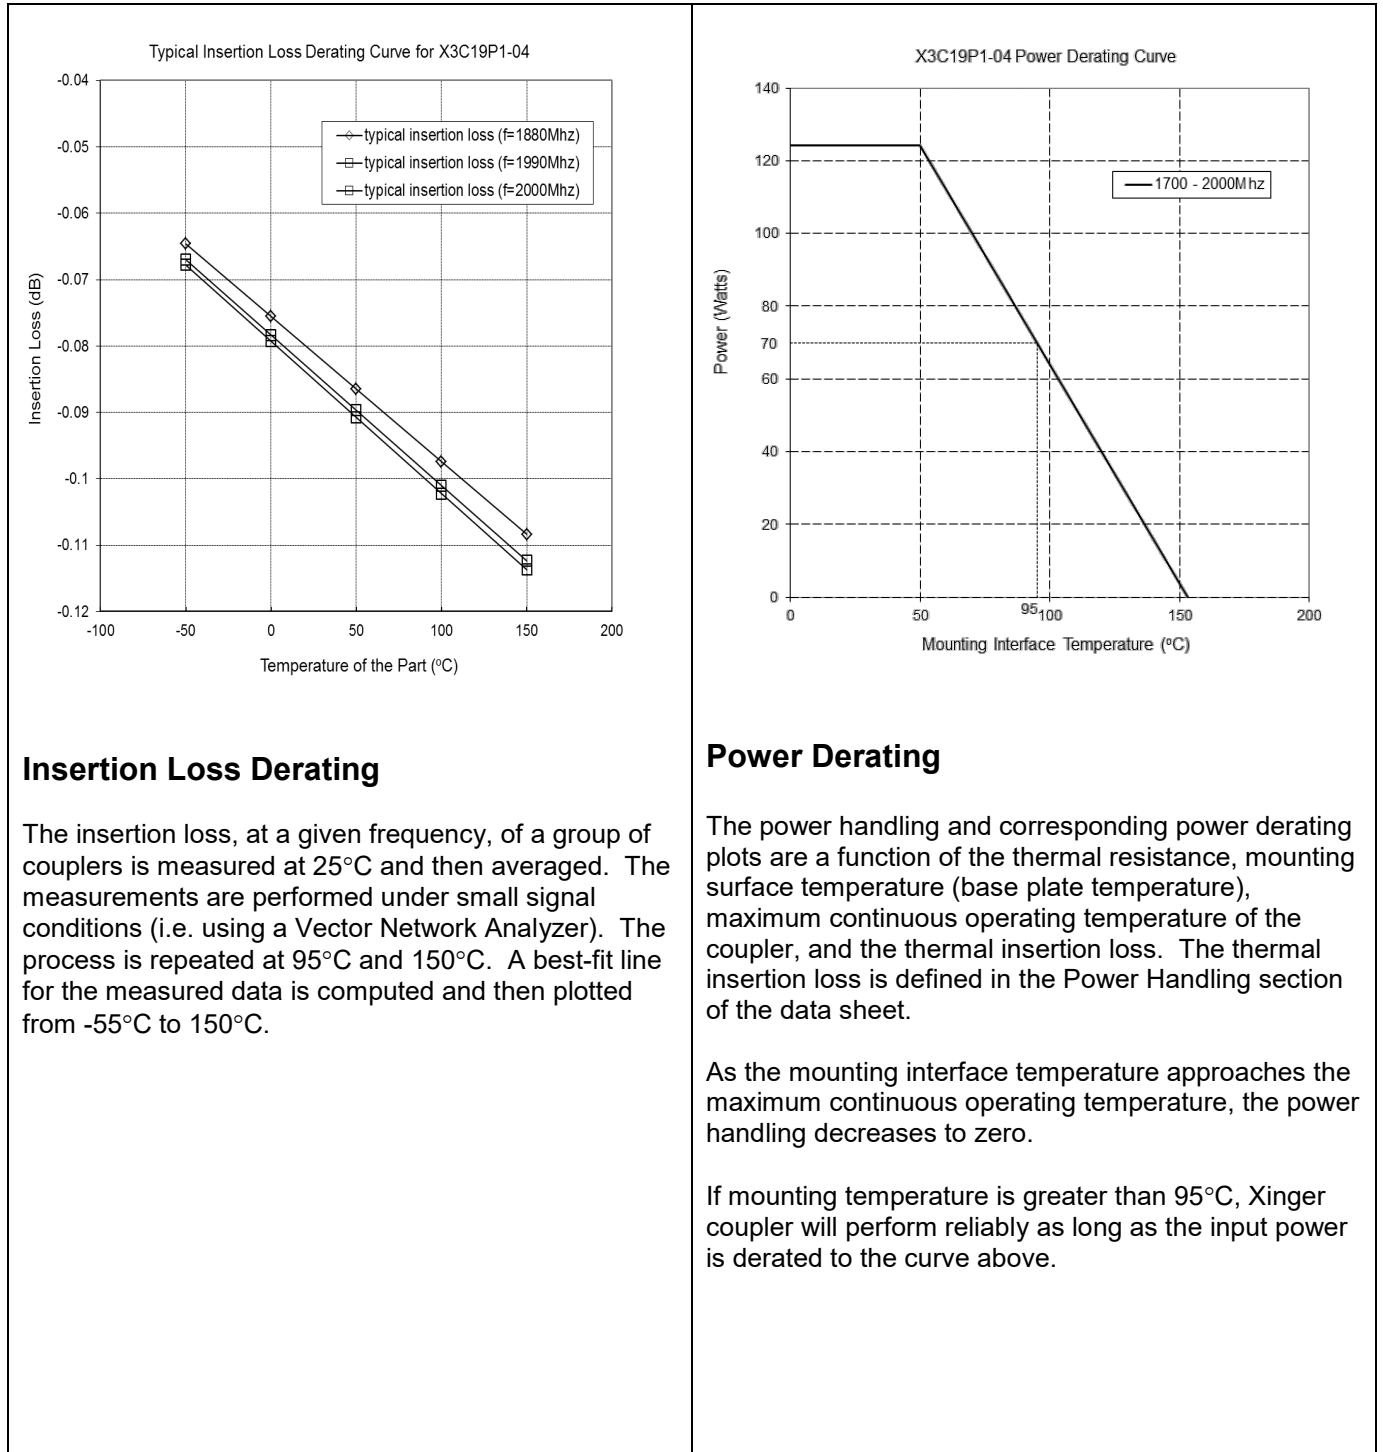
Typical Insertion Loss Derating Curve for X3C19P1-04

-0.04
-0.05
-0.06
-0.07
-0.08
-0.09
-0.1
-0.11
-0.12

Insertion Loss (dB)

typical insertion loss (f=1880Mhz)
typical insertion loss (f=1990Mhz)
typical insertion loss (f=2000Mhz)

-100 -50 0 50 100 150 200

Temperature of the Part (°C)

X3C19P1-04 Power Derating Curve

140
120
100
80
70
60
40
20
0

Power (Watts)

1700 - 2000Mhz

0 50 95 100 150 200

Mounting Interface Temperature (°C)

Insertion Loss Derating

The insertion loss, at a given frequency, of a group of couplers is measured at 25°C and then averaged. The measurements are performed under small signal conditions (i.e. using a Vector Network Analyzer). The process is repeated at 95°C and 150°C. A best-fit line for the measured data is computed and then plotted from -55°C to 150°C.

Power Derating

The power handling and corresponding power derating plots are a function of the thermal resistance, mounting surface temperature (base plate temperature), maximum continuous operating temperature of the coupler, and the thermal insertion loss. The thermal insertion loss is defined in the Power Handling section of the data sheet.

As the mounting interface temperature approaches the maximum continuous operating temperature, the power handling decreases to zero.

If mounting temperature is greater than 95°C, Xinger coupler will perform reliably as long as the input power is derated to the curve above.